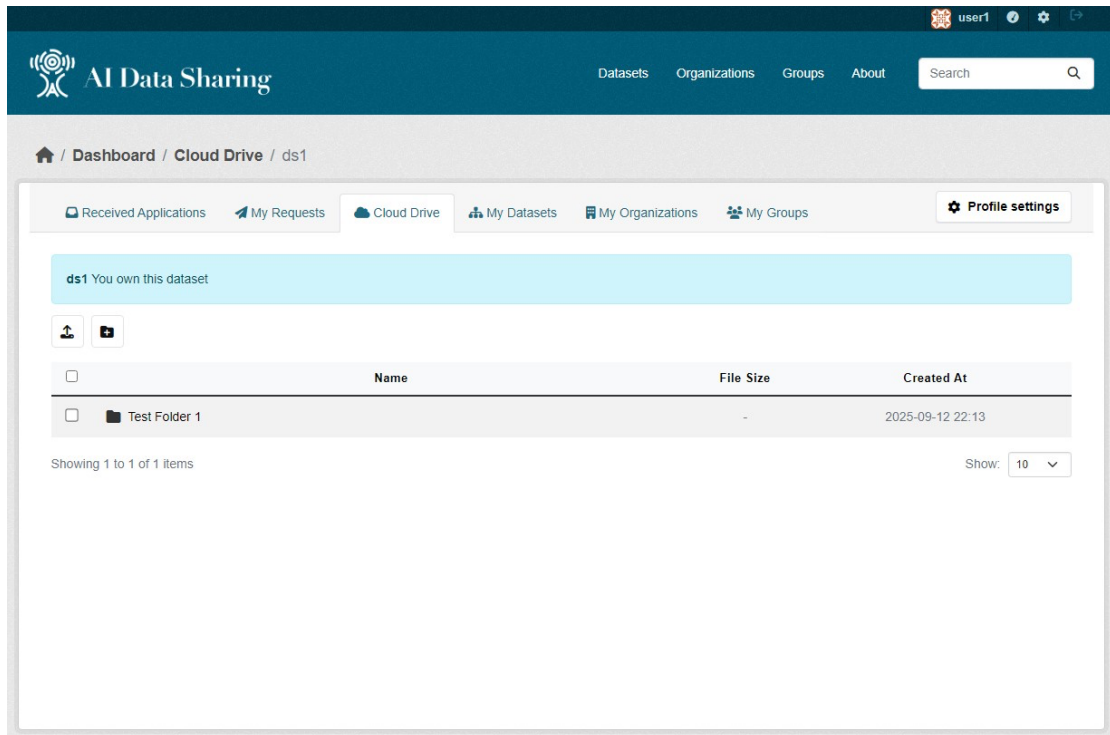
user1

AI Data Sharing

Datasets Organizations Groups About Search

/ Dashboard / Cloud Drive / ds1

Received Applications My Requests Cloud Drive My Datasets My Organizations My Groups

Profile settings

**ds1** You own this dataset

| | Name | File Size | Created At |
|---|---|---|---|
| | Test Folder 1 | - | 2025-09-12 22:13 |

Showing 1 to 1 of 1 items

Show: 10